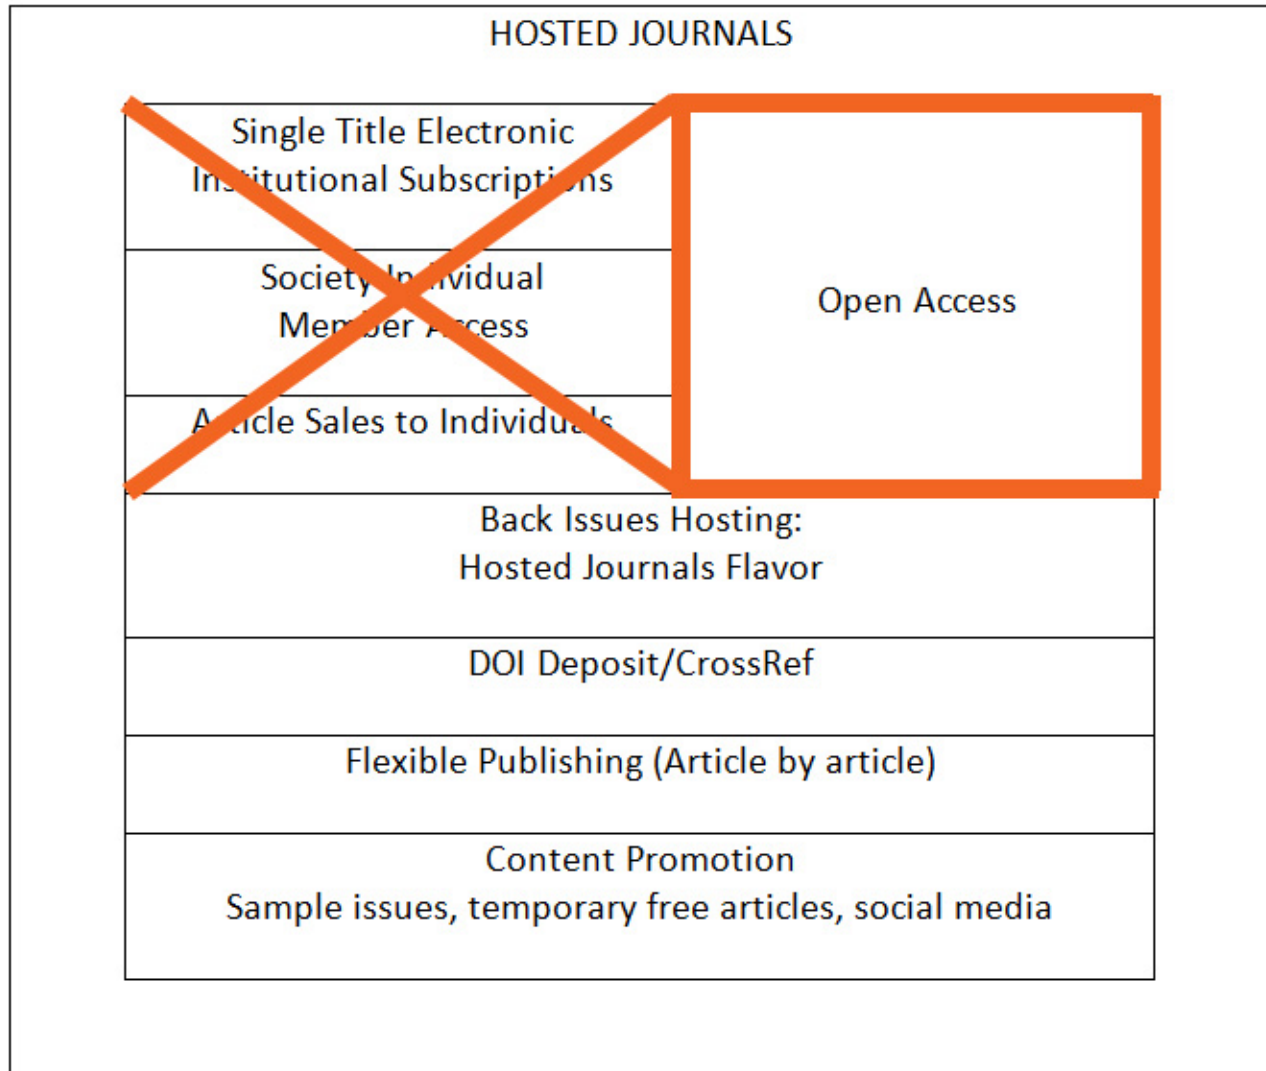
HOSTED JOURNALS

| Single Title Electronic In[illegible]itutional Subscript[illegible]ns | Open Access |
|---|---|
| Society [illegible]vidual Me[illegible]ber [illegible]ccess | |
| A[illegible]icle Sales to Individu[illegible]s | |

| Back Issues Hosting: Hosted Journals Flavor |
|---|
| DOI Deposit/CrossRef |
| Flexible Publishing (Article by article) |
| Content Promotion Sample issues, temporary free articles, social media |